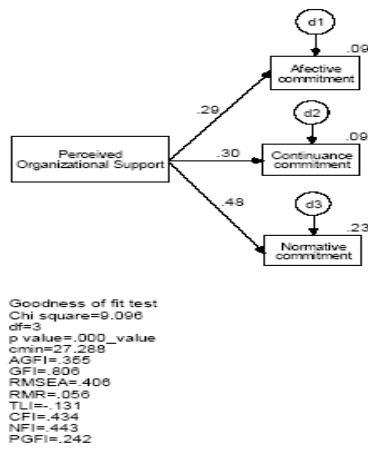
d1

.09

Afective commitment

.29

d2

.09

Perceived Organizational Support

.30

Continuance commitment

.48

d3

.23

Normative commitment

Goodness of fit test
Chi square=9.096
df=3
p value=.000_value
cmin=27.288
AGFI=.355
GFI=.806
RMSEA=.406
RMR=.056
TLI=-.131
CFI=.434
NFI=.443
PGFI=.242